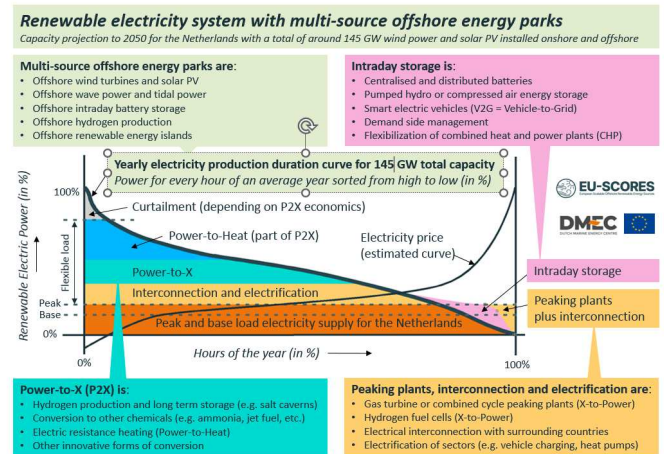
Renewable electricity system with multi-source offshore energy parks

Capacity projection to 2050 for the Netherlands with a total of around 145 GW wind power and solar PV installed onshore and offshore

Multi-source offshore energy parks are:
- Offshore wind turbines and solar PV
- Offshore wave power and tidal power
- Offshore intraday battery storage
- Offshore hydrogen production
- Offshore renewable energy islands

Intraday storage is:
- Centralised and distributed batteries
- Pumped hydro or compressed air energy storage
- Smart electric vehicles (V2G = Vehicle-to-Grid)
- Demand side management
- Flexibilization of combined heat and power plants (CHP)

Yearly electricity production duration curve for 145 GW total capacity
Power for every hour of an average year sorted from high to low (in %)

EU-SCORES
DMEC DUTCH MARINE ENERGY CENTRE

100%
Curtailment (depending on P2X economics)
Power-to-Heat (part of P2X)
Electricity price (estimated curve)
Flexible load
Power-to-X
Intraday storage
Interconnection and electrification
Peaking plants plus interconnection
Peak
Base
Peak and base load electricity supply for the Netherlands
Renewable Electric Power (in %)
0%
0%
Hours of the year (in %)
100%

Power-to-X (P2X) is:
- Hydrogen production and long term storage (e.g. salt caverns)
- Conversion to other chemicals (e.g. ammonia, jet fuel, etc.)
- Electric resistance heating (Power-to-Heat)
- Other innovative forms of conversion

Peaking plants, interconnection and electrification are:
- Gas turbine or combined cycle peaking plants (X-to-Power)
- Hydrogen fuel cells (X-to-Power)
- Electrical interconnection with surrounding countries
- Electrification of sectors (e.g. vehicle charging, heat pumps)